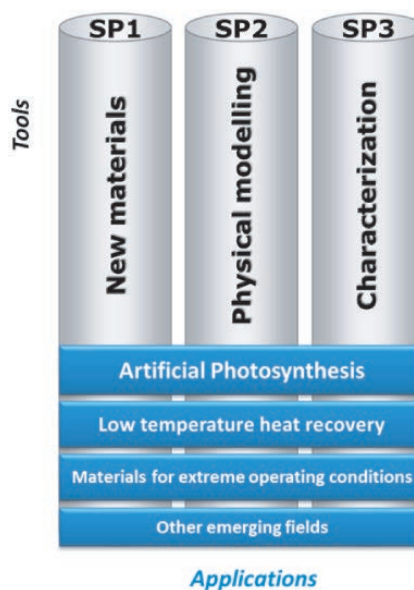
Tools

SP1
New materials

SP2
Physical modelling

SP3
Characterization

Artificial Photosynthesis

Low temperature heat recovery

Materials for extreme operating conditions

Other emerging fields

Applications